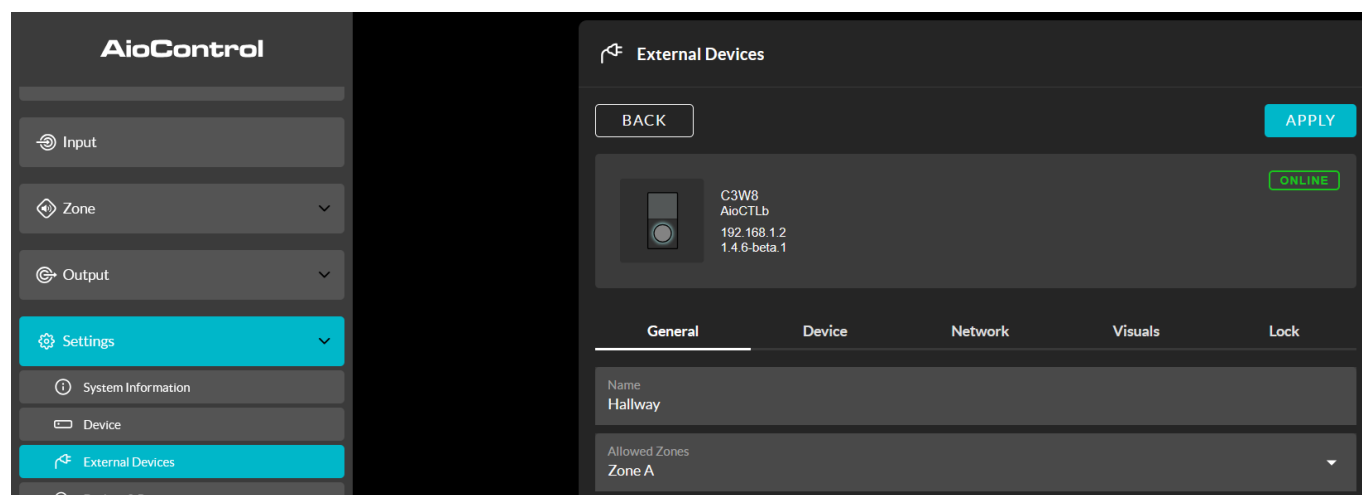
AioControl

Input

Zone

Output

Settings

System Information

Device

External Devices

External Devices

BACK

APPLY

C3W8
AioCTLb
192.168.1.2
1.4.6-beta.1

ONLINE

General

Device

Network

Visuals

Lock

Name
Hallway

Allowed Zones
Zone A